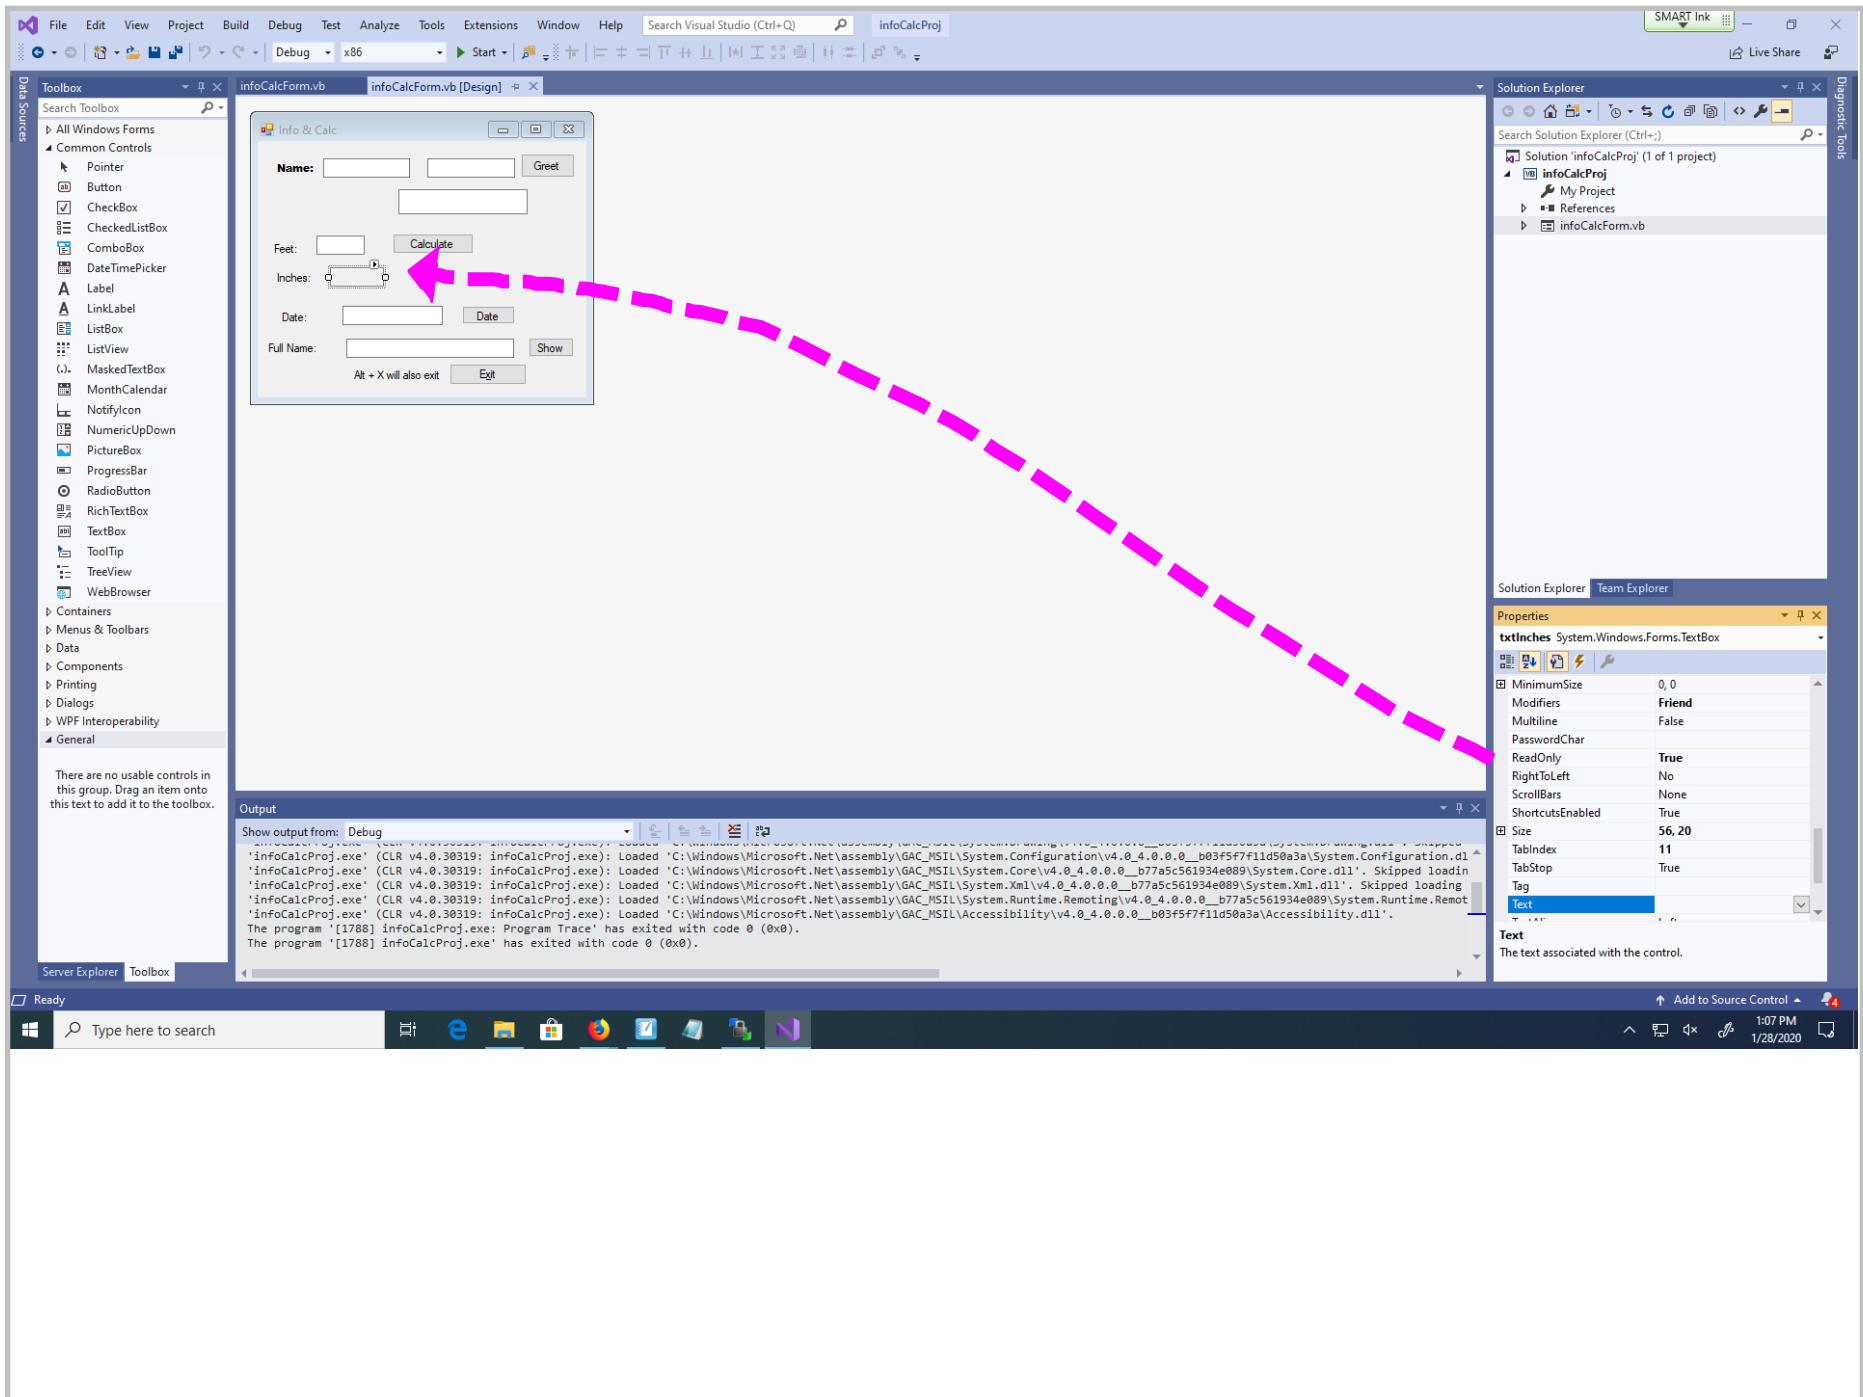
File Edit View Project Build Debug Test Analyze Tools Extensions Window Help Search Visual Studio (Ctrl+Q) infoCalcProj SMART Ink

Debug x86 Start Live Share

Data Sources

Toolbox
Search Toolbox
All Windows Forms
Common Controls
Pointer
Button
CheckBox
CheckedListBox
ComboBox
DateTimePicker
Label
LinkLabel
ListBox
ListView
MaskedTextBox
MonthCalendar
NotifyIcon
NumericUpDown
PictureBox
ProgressBar
RadioButton
RichTextBox
TextBox
ToolTip
TreeView
WebBrowser
Containers
Menus & Toolbars
Data
Components
Printing
Dialogs
WPF Interoperability
General

There are no usable controls in this group. Drag an item onto this text to add it to the toolbox.

Server Explorer Toolbox

infoCalcForm.vb infoCalcForm.vb [Design]

Info & Calc
Name: Greet
Feet: Calculate
Inches:
Date: Date
Full Name: Show
Alt + X will also exit Exit

Output
Show output from: Debug
'infoCalcProj.exe' (CLR v4.0.30319: infoCalcProj.exe): Loaded 'C:\Windows\Microsoft.Net\assembly\GAC_MSIL\System.Configuration\v4.0_4.0.0.0__b03f5f7f11d50a3a\System.Configuration.dl
'infoCalcProj.exe' (CLR v4.0.30319: infoCalcProj.exe): Loaded 'C:\Windows\Microsoft.Net\assembly\GAC_MSIL\System.Core\v4.0_4.0.0.0__b77a5c561934e089\System.Core.dll'. Skipped loadin
'infoCalcProj.exe' (CLR v4.0.30319: infoCalcProj.exe): Loaded 'C:\Windows\Microsoft.Net\assembly\GAC_MSIL\System.Xml\v4.0_4.0.0.0__b77a5c561934e089\System.Xml.dll'. Skipped loading
'infoCalcProj.exe' (CLR v4.0.30319: infoCalcProj.exe): Loaded 'C:\Windows\Microsoft.Net\assembly\GAC_MSIL\System.Runtime.Remoting\v4.0_4.0.0.0__b77a5c561934e089\System.Runtime.Remot
'infoCalcProj.exe' (CLR v4.0.30319: infoCalcProj.exe): Loaded 'C:\Windows\Microsoft.Net\assembly\GAC_MSIL\Accessibility\v4.0_4.0.0.0__b03f5f7f11d50a3a\Accessibility.dll'.
The program '[1788] infoCalcProj.exe: Program Trace' has exited with code 0 (0x0).
The program '[1788] infoCalcProj.exe' has exited with code 0 (0x0).

Solution Explorer
Search Solution Explorer (Ctrl+;)
Solution 'infoCalcProj' (1 of 1 project)
infoCalcProj
My Project
References
infoCalcForm.vb

Solution Explorer Team Explorer

Properties
txtInches System.Windows.Forms.TextBox

| | |
|---|---|
| MinimumSize | 0, 0 |
| Modifiers | Friend |
| Multiline | False |
| PasswordChar | |
| ReadOnly | True |
| RightToLeft | No |
| ScrollBars | None |
| ShortcutsEnabled | True |
| Size | 56, 20 |
| TabIndex | 11 |
| TabStop | True |
| Tag | |
| Text | |

Text
The text associated with the control.

Diagnostic Tools

Ready Add to Source Control

Type here to search 1:07 PM 1/28/2020